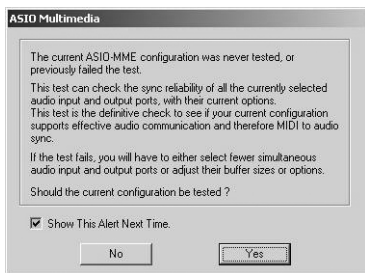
ASIO Multimedia

The current ASIO-MME configuration was never tested, or previously failed the test.

This test can check the sync reliability of all the currently selected audio input and output ports, with their current options.
This test is the definitive check to see if your current configuration supports effective audio communication and therefore MIDI to audio sync.

If the test fails, you will have to either select fewer simultaneous audio input and output ports or adjust their buffer sizes or options.

Should the current configuration be tested ?

Show This Alert Next Time.

No

Yes